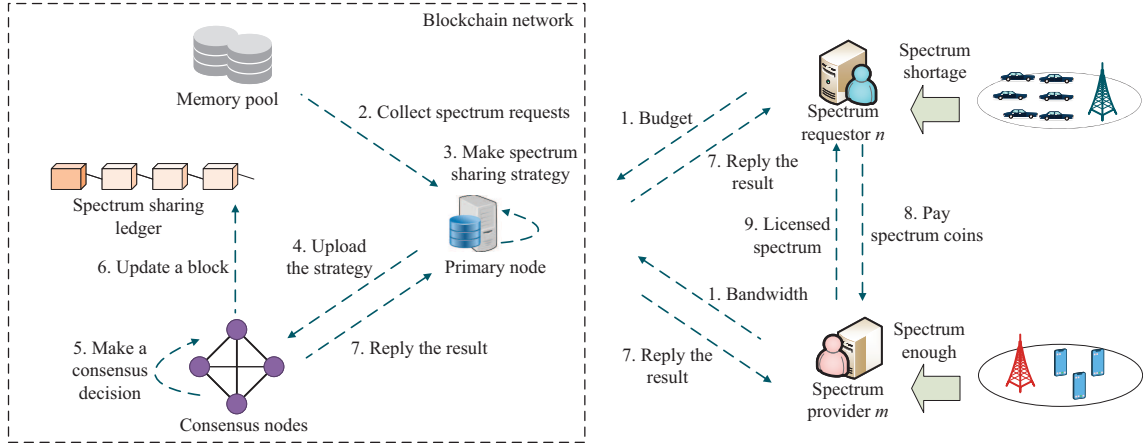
Blockchain network

Memory pool

2. Collect spectrum requests

3. Make spectrum sharing strategy

Spectrum sharing ledger

6. Update a block

4. Upload the strategy

Primary node

5. Make a consensus decision

7. Reply the result

Consensus nodes

1. Budget

7. Reply the result

Spectrum requestor $n$

Spectrum shortage

9. Licensed spectrum

8. Pay spectrum coins

1. Bandwidth

7. Reply the result

Spectrum provider $m$

Spectrum enough